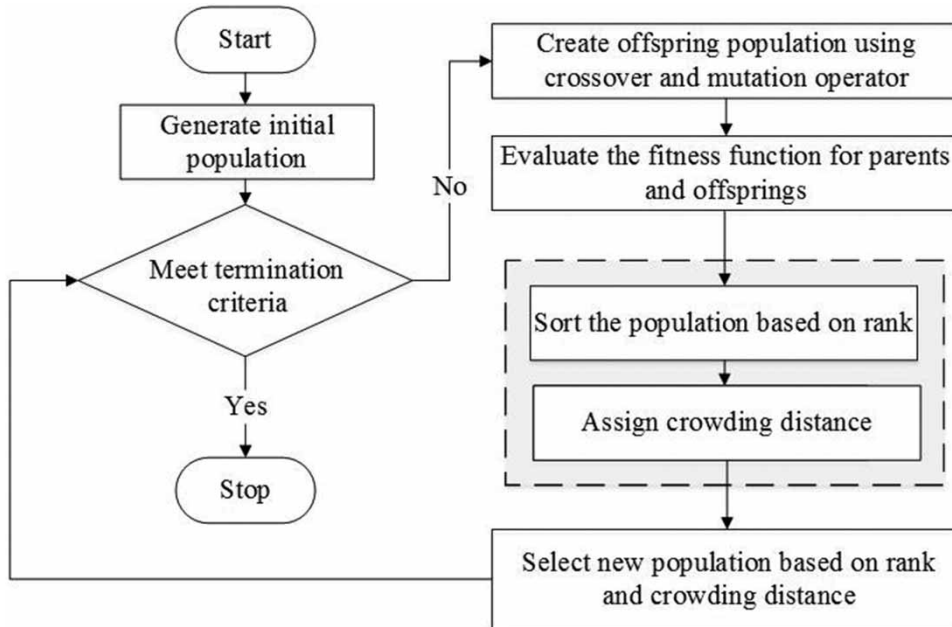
Start

Generate initial population

Meet termination criteria

Yes

Stop

No

Create offspring population using crossover and mutation operator

Evaluate the fitness function for parents and offsprings

Sort the population based on rank

Assign crowding distance

Select new population based on rank and crowding distance